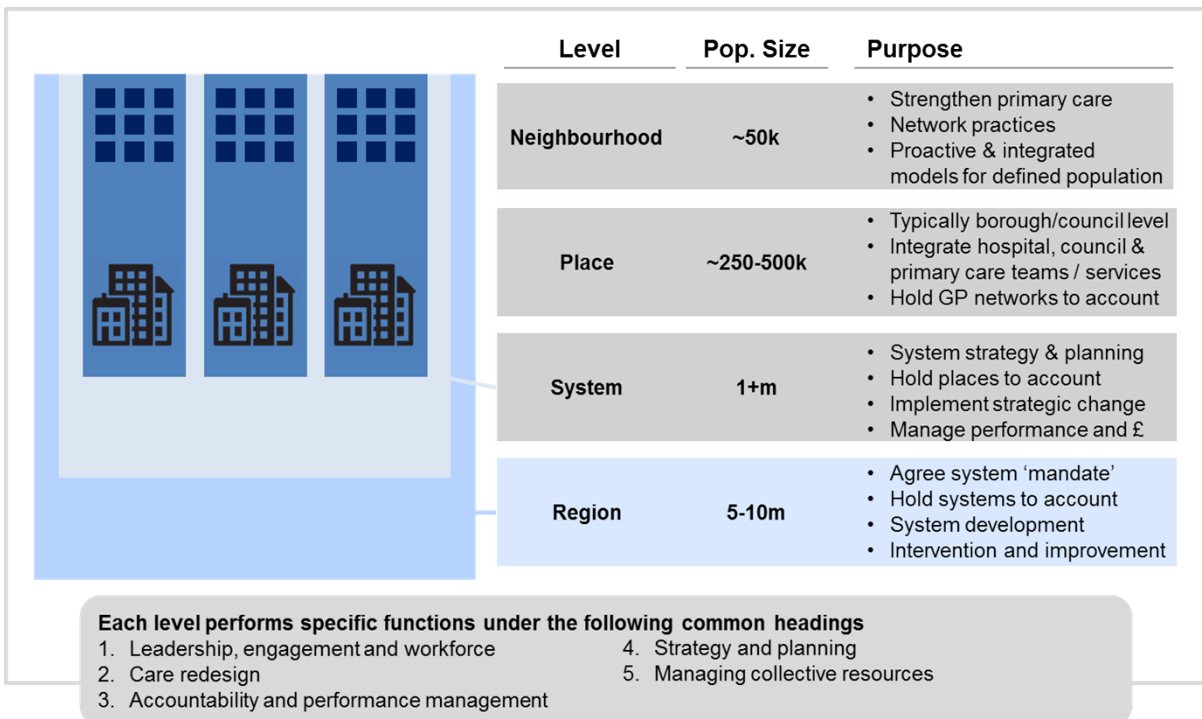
| Level | Pop. Size | Purpose |
|---|---|---|
| Neighbourhood | ~50k | • Strengthen primary care • Network practices • Proactive & integrated models for defined population |
| Place | ~250-500k | • Typically borough/council level • Integrate hospital, council & primary care teams / services • Hold GP networks to account |
| System | 1+m | • System strategy & planning • Hold places to account • Implement strategic change • Manage performance and £ |
| Region | 5-10m | • Agree system ‘mandate’ • Hold systems to account • System development • Intervention and improvement |

Each level performs specific functions under the following common headings

1. Leadership, engagement and workforce
2. Care redesign
3. Accountability and performance management
4. Strategy and planning
5. Managing collective resources